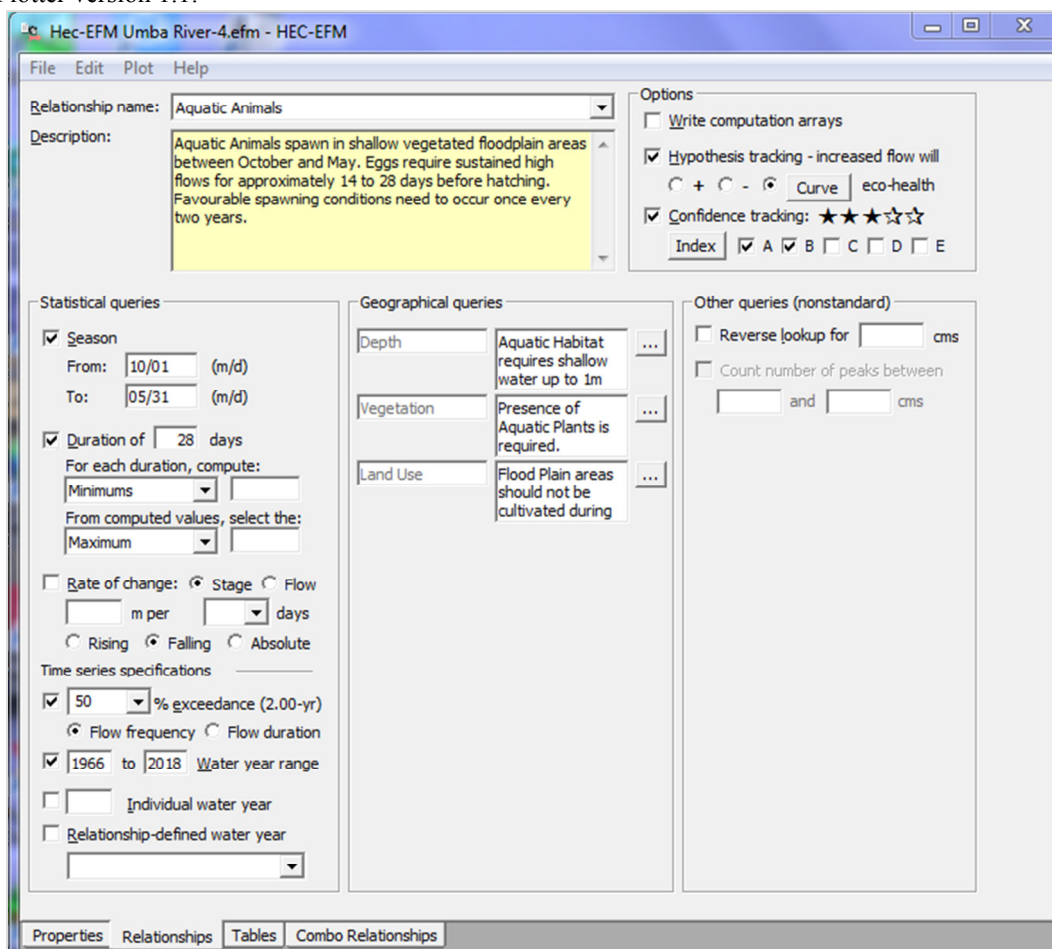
Plotter version 1.1.

Hec-EFM Umba River-4.efm - HEC-EFM

File Edit Plot Help

Relationship name: Aquatic Animals

Description: Aquatic Animals spawn in shallow vegetated floodplain areas between October and May. Eggs require sustained high flows for approximately 14 to 28 days before hatching. Favourable spawning conditions need to occur once every two years.

Options
Write computation arrays
Hypothesis tracking - increased flow will
+ - Curve eco-health
Confidence tracking: ★★★☆☆
Index A B C D E

Statistical queries
Season
From: 10/01 (m/d)
To: 05/31 (m/d)
Duration of 28 days
For each duration, compute:
Minimums
From computed values, select the:
Maximum
Rate of change: Stage Flow
m per days
Rising Falling Absolute
Time series specifications
50 % exceedance (2.00-yr)
Flow frequency Flow duration
1966 to 2018 Water year range
Individual water year
Relationship-defined water year

Geographical queries
Depth | Aquatic Habitat requires shallow water up to 1m
Vegetation | Presence of Aquatic Plants is required.
Land Use | Flood Plain areas should not be cultivated during

Other queries (nonstandard)
Reverse lookup for cms
Count number of peaks between
and cms

Properties Relationships Tables Combo Relationships